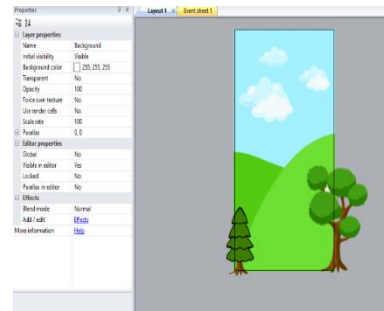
Properties

Layout 1 Event sheet 1

Layer properties

| Name | Background |
|---|---|
| Initial visibility | Visible |
| Background color | 255, 255, 255 |
| Transparent | No |
| Opacity | 100 |
| Force own texture | No |
| Use render cells | No |
| Scale rate | 100 |
| Parallax | 0, 0 |

Editor properties

| Global | No |
|---|---|
| Visible in editor | Yes |
| Locked | No |
| Parallax in editor | No |

Effects

| Blend mode | Normal |
|---|---|
| Add / edit | Effects |
| More information | Help |